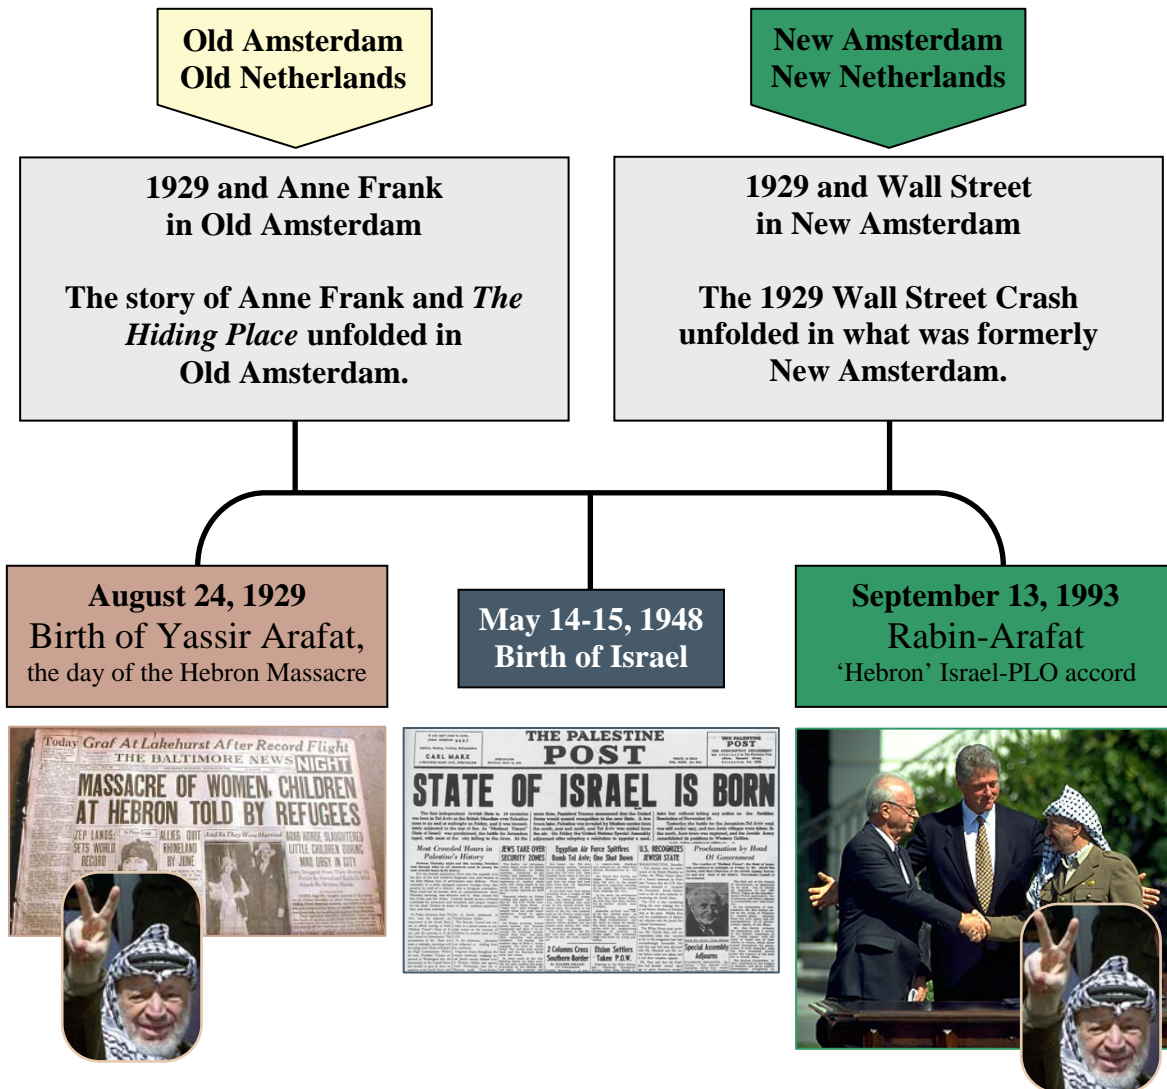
Old Amsterdam
Old Netherlands

New Amsterdam
New Netherlands

1929 and Anne Frank in Old Amsterdam

The story of Anne Frank and *The Hiding Place* unfolded in Old Amsterdam.

1929 and Wall Street in New Amsterdam

The 1929 Wall Street Crash unfolded in what was formerly New Amsterdam.

August 24, 1929
Birth of Yassir Arafat,
the day of the Hebron Massacre

May 14-15, 1948
Birth of Israel

September 13, 1993
Rabin-Arafat
'Hebron' Israel-PLO accord

Today Graf At Lakehurst After Record Flight
THE BALTIMORE NEWS NIGHT
MASSACRE OF WOMEN, CHILDREN AT HEBRON TOLD BY REFUGEES
ZEP LANDS; SETS WORLD RECORD
ALLIES QUIT RHINELAND BY JUNE
ARAB HORDE SLAUGHTERED LITTLE CHILDREN DURING MAD ORGY IN CITY

THE PALESTINE POST
CARL MARX
STATE OF ISRAEL IS BORN
Most Crowded Hours in Palestine's History
JEWS TAKE OVER SECURITY ZONES
Egyptian Air Force Spitfires Bomb Tel Aviv; One Shot Down
U.S. RECOGNIZES JEWISH STATE
Proclamation by Head Of Government
2 Columns Cross Southern Border
Etzion Settlers Taken P.O.W.
Special Assembly Adjourns